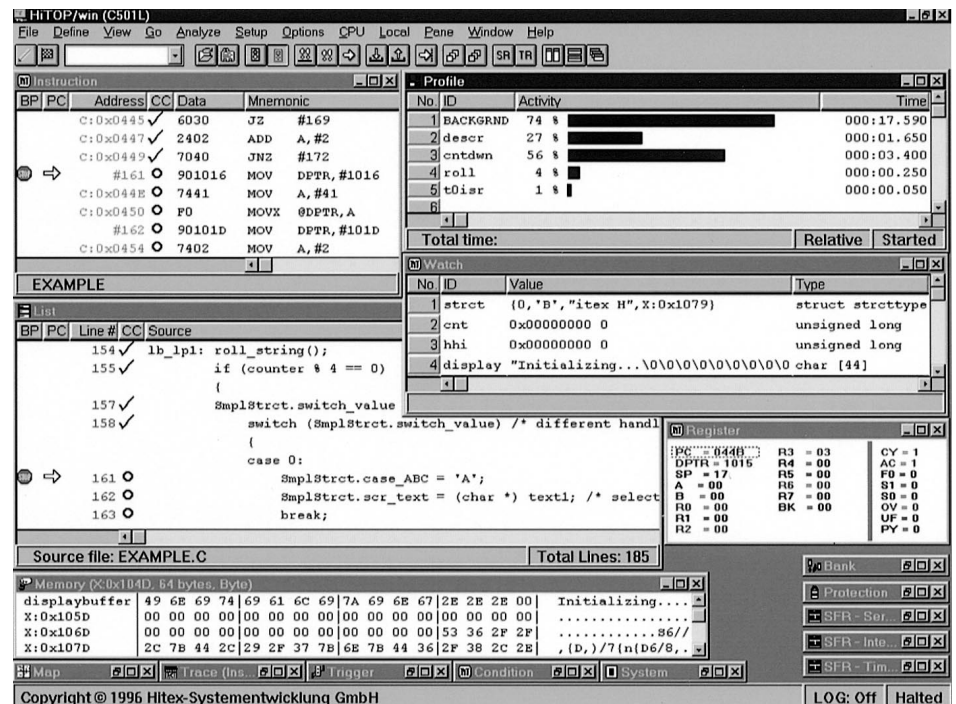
HiTOP/win (C501L)
File Define View Go Analyze Setup Options CPU Local Pane Window Help

Instruction

| BP | PC | Address | CC | Data | Mnemonic | |
|---|---|---|---|---|---|---|
| | | C:0x0445 | ✓ | 6030 | JZ | #169 |
| | | C:0x0447 | ✓ | 2402 | ADD | A,#2 |
| | | C:0x0449 | ✓ | 7040 | JNZ | #172 |
| | ⇨ | #161 | O | 901016 | MOV | DPTR,#1016 |
| | | C:0x044E | O | 7441 | MOV | A,#41 |
| | | C:0x0450 | O | F0 | MOVX | @DPTR,A |
| | | #162 | O | 90101D | MOV | DPTR,#101D |
| | | C:0x0454 | O | 7402 | MOV | A,#2 |

EXAMPLE

Profile

| No. | ID | Activity | Time |
|---|---|---|---|
| 1 | BACKGRND | 74 % | 000:17.590 |
| 2 | descr | 27 % | 000:01.650 |
| 3 | cntdwn | 56 % | 000:03.400 |
| 4 | roll | 4 % | 000:00.250 |
| 5 | t0isr | 1 % | 000:00.050 |
| 6 | | | |

Total time: Relative Started

Watch

| No. | ID | Value | Type |
|---|---|---|---|
| 1 | strct | {0,'B',"itex H",X:0x1079} | struct strcttype |
| 2 | cnt | 0x00000000 0 | unsigned long |
| 3 | hhi | 0x00000000 0 | unsigned long |
| 4 | display | "Initializing...\0\0\0\0\0\0\0\0 | char [44] |

List

| BP | PC | Line # | CC | Source |
|---|---|---|---|---|
| | | 154 | ✓ | lb_lp1: roll_string(); |
| | | 155 | ✓ | if (counter % 4 == 0) |
| | | | | { |
| | | 157 | ✓ | SmplStrct.switch_value |
| | | 158 | ✓ | switch (SmplStrct.switch_value) /* different handl |
| | | | | { |
| | | | | case 0: |
| | ⇨ | 161 | O | SmplStrct.case_ABC = 'A'; |
| | | 162 | O | SmplStrct.scr_text = (char *) text1; /* select |
| | | 163 | O | break; |

Source file: EXAMPLE.C Total Lines: 185

Register
PC = 044B R3 = 03 CY = 1
DPTR = 1015 R4 = 00 AC = 1
SP = 17 R5 = 00 F0 = 0
A = 00 R6 = 00 S1 = 0
B = 00 R7 = 00 S0 = 0
R0 = 00 BK = 00 OV = 0
R1 = 00 UF = 0
R2 = 00 PY = 0

Memory (X:0x104D, 64 bytes, Byte)
displaybuffer | 49 6E 69 74|69 61 6C 69|7A 69 6E 67|2E 2E 2E 00| Initializing....
X:0x105D | 00 00 00 00|00 00 00 00|00 00 00 00|00 00 00 00| ................
X:0x106D | 00 00 00 00|00 00 00 00|00 00 00 00|53 36 2F 2F| ............S6//
X:0x107D | 2C 7B 44 2C|29 2F 37 7B|6E 7B 44 36|2F 38 2C 2E| ,{D,)/7{n{D6/8,.

Bank
Protection
SFR - Ser...
SFR - Inte...
SFR - Tim...

Map Trace (Ins... Trigger Condition System

Copyright © 1996 Hitex-Systementwicklung GmbH LOG: Off Halted